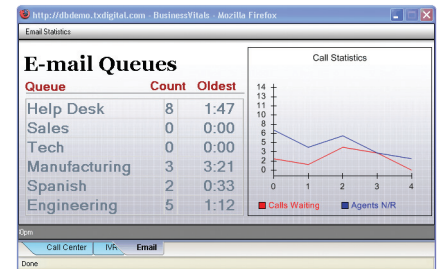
http://dbdemo.txdigital.com - BusinessVitals - Mozilla Firefox

Email Statistics

E-mail Queues

| Queue | Count | Oldest |
|---|---|---|
| Help Desk | 8 | 1:47 |
| Sales | 0 | 0:00 |
| Tech | 0 | 0:00 |
| Manufacturing | 3 | 3:21 |
| Spanish | 2 | 0:33 |
| Engineering | 5 | 1:12 |

Call Statistics

14
13
12
11
10
9
8
7
6
5
4
3
2
1
0

0 1 2 3 4

Calls Waiting
Agents N/R

0pm

Call Center
IVR
Email

Done